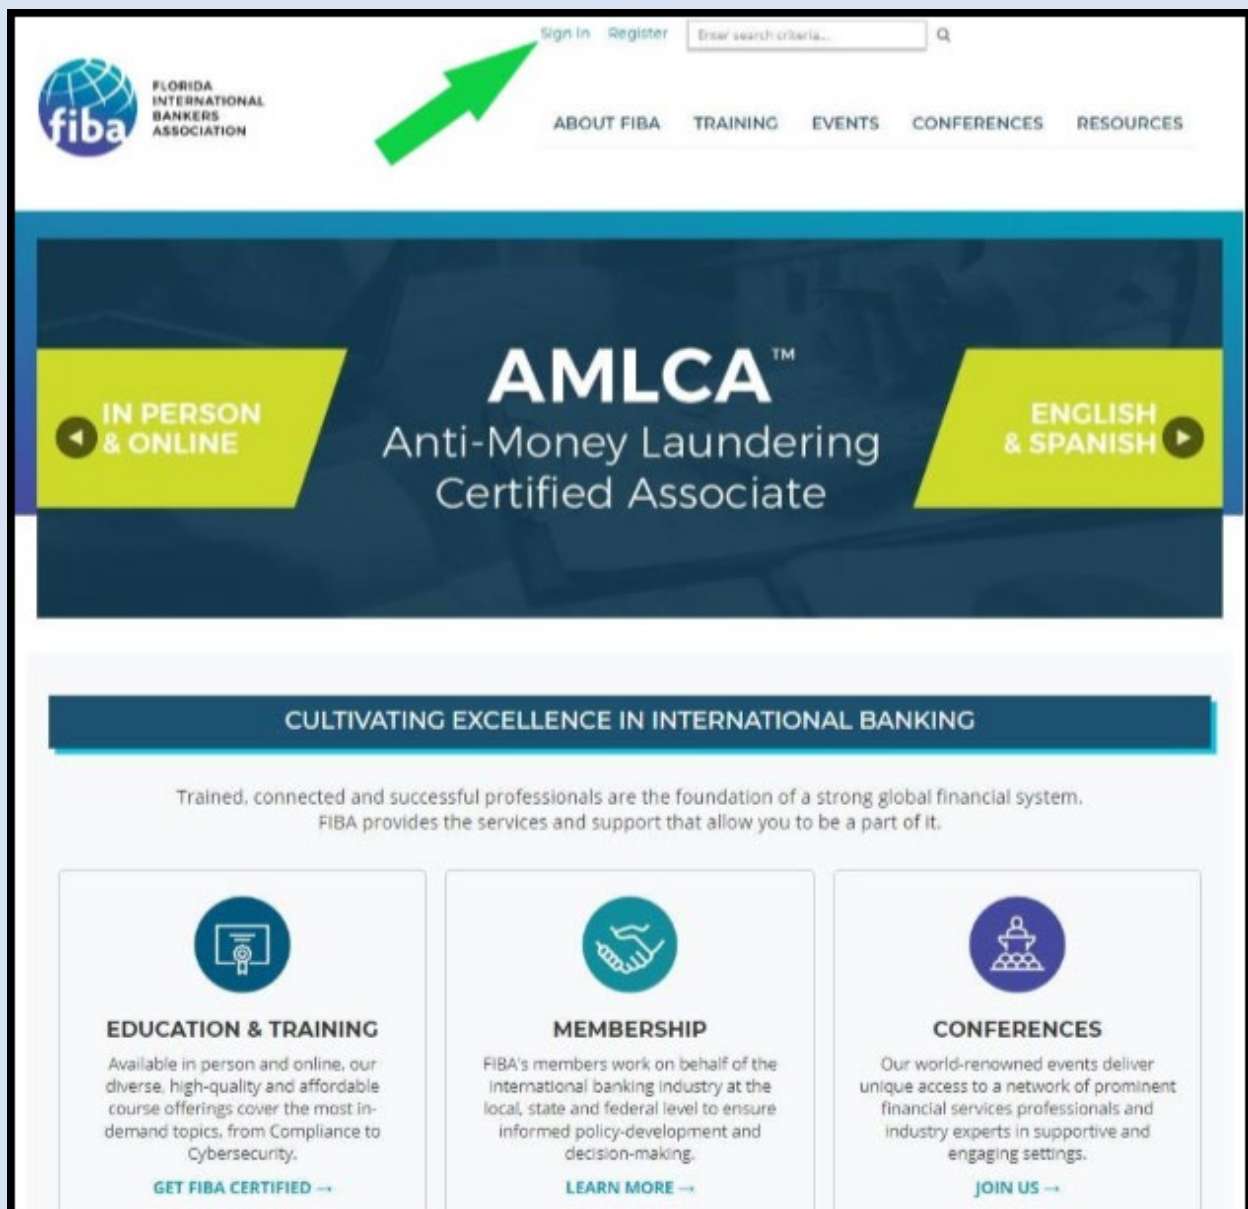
Sign In Register Enter search criteria...

fiba FLORIDA INTERNATIONAL BANKERS ASSOCIATION

ABOUT FIBA TRAINING EVENTS CONFERENCES RESOURCES

IN PERSON & ONLINE

AMLCA™
Anti-Money Laundering Certified Associate

ENGLISH & SPANISH

CULTIVATING EXCELLENCE IN INTERNATIONAL BANKING

Trained, connected and successful professionals are the foundation of a strong global financial system. FIBA provides the services and support that allow you to be a part of it.

EDUCATION & TRAINING

Available in person and online, our diverse, high-quality and affordable course offerings cover the most in-demand topics, from Compliance to Cybersecurity.

GET FIBA CERTIFIED →

MEMBERSHIP

FIBA's members work on behalf of the international banking industry at the local, state and federal level to ensure informed policy-development and decision-making.

LEARN MORE →

CONFERENCES

Our world-renowned events deliver unique access to a network of prominent financial services professionals and industry experts in supportive and engaging settings.

JOIN US →